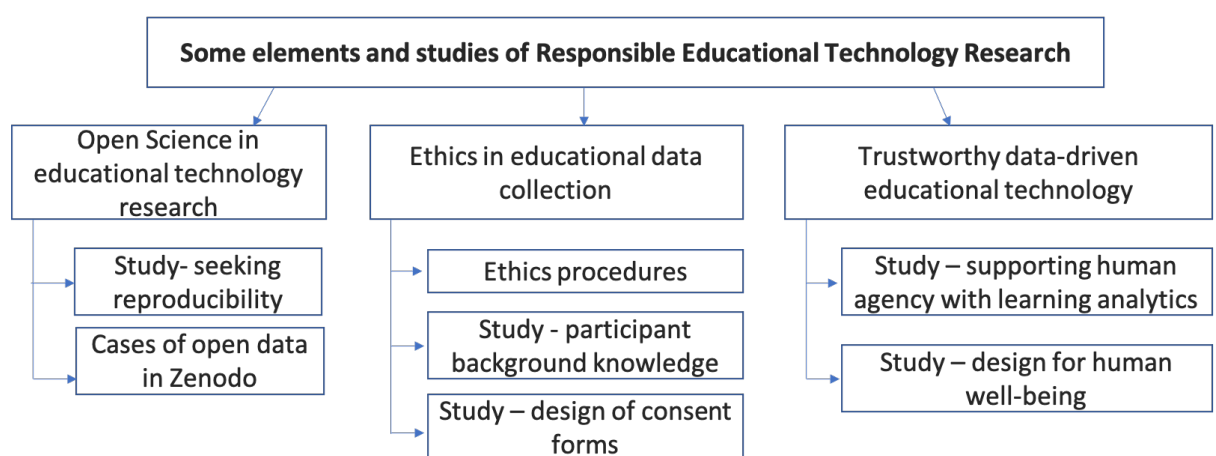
Some elements and studies of Responsible Educational Technology Research

Open Science in educational technology research

Study- seeking reproducibility

Cases of open data in Zenodo

Ethics in educational data collection

Ethics procedures

Study - participant background knowledge

Study – design of consent forms

Trustworthy data-driven educational technology

Study – supporting human agency with learning analytics

Study – design for human well-being